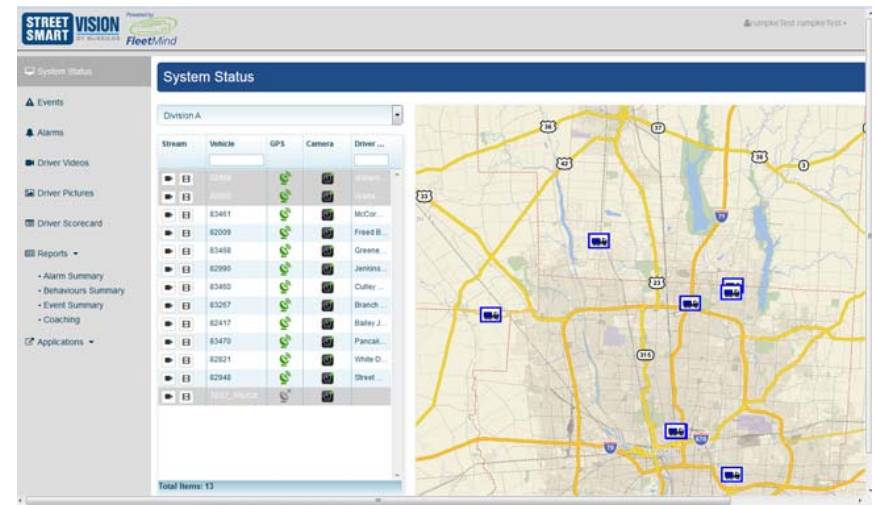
STREET SMART VISION BY MUNICIPAL Powered by FleetMind

rumpleTest rumpleTest

System Status
Events
Alarms
Driver Videos
Driver Pictures
Driver Scorecard
Reports
• Alarm Summary
• Behaviours Summary
• Event Summary
• Coaching
Applications

System Status

Division A

| Stream | Vehicle | GPS | Camera | Driver ... |
|---|---|---|---|---|
| | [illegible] | | | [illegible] |
| | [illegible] | | | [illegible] |
| | 83461 | | | McCor... |
| | 82009 | | | Freed B... |
| | 83468 | | | Greene... |
| | 82990 | | | Jenkins... |
| | 83460 | | | Culley... |
| | 83267 | | | Branch... |
| | 82417 | | | Bailey J... |
| | 83470 | | | Pancak... |
| | 82821 | | | White D... |
| | 82948 | | | Street... |
| | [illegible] | | | |

Total Items: 13

36
37
42
36
3
33
71
23
315
70
670